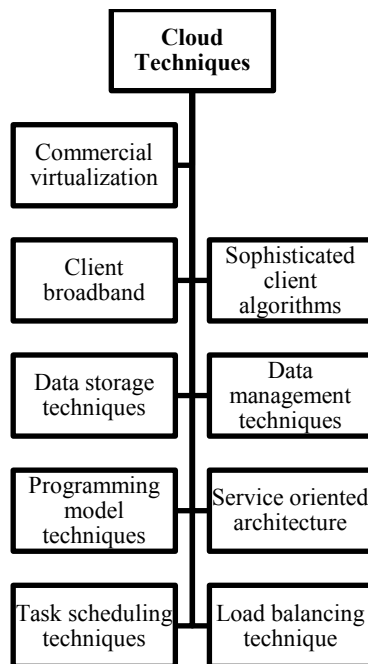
Cloud Techniques

Commercial virtualization

Client broadband

Sophisticated client algorithms

Data storage techniques

Data management techniques

Programming model techniques

Service oriented architecture

Task scheduling techniques

Load balancing technique